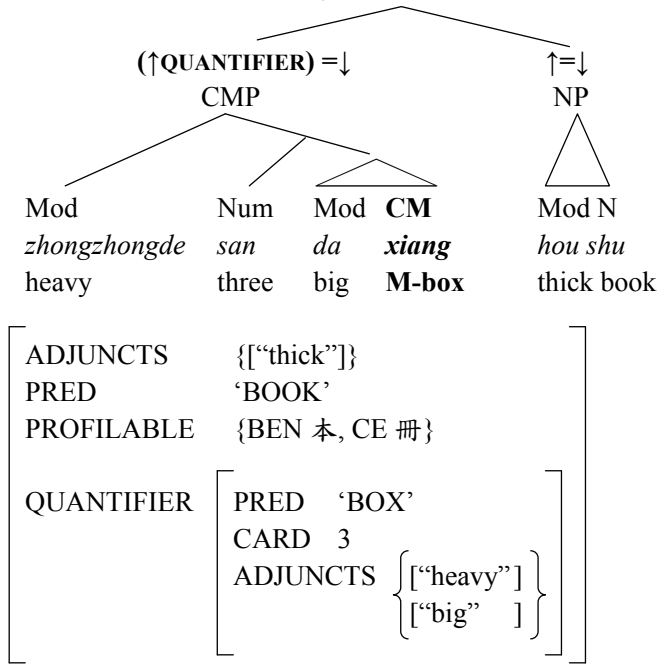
(↑QUANTIFIER) =↓
CMP

↑=↓
NP

Mod
*zhongzhongde*
heavy

Num
*san*
three

Mod
*da*
big

**CM**
***xiang***
**M-box**

Mod N
*hou shu*
thick book

ADJUNCTS {["thick"]}
PRED 'BOOK'
PROFILABLE {BEN 本, CE 冊}

QUANTIFIER
PRED 'BOX'
CARD 3
ADJUNCTS {["heavy"] ["big"]}